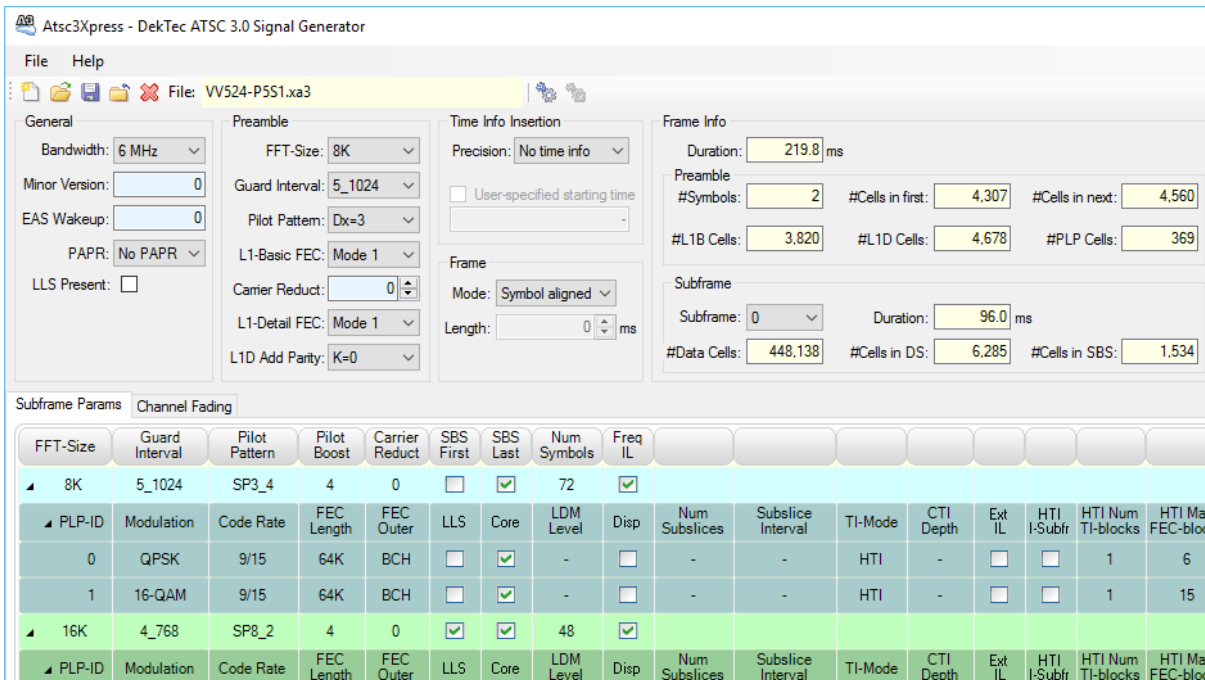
Atsc3Xpress - DekTec ATSC 3.0 Signal Generator

File Help

File: VV524-P5S1.xa3

General
Bandwidth: 6 MHz
Minor Version: 0
EAS Wakeup: 0
PAPR: No PAPR
LLS Present:

Preamble
FFT-Size: 8K
Guard Interval: 5_1024
Pilot Pattern: Dx=3
L1-Basic FEC: Mode 1
Carrier Reduct: 0
L1-Detail FEC: Mode 1
L1D Add Parity: K=0

Time Info Insertion
Precision: No time info
User-specified starting time

Frame
Mode: Symbol aligned
Length: 0 ms

Frame Info
Duration: 219.8 ms
Preamble
#Symbols: 2
#Cells in first: 4,307
#Cells in next: 4,560
#L1B Cells: 3,820
#L1D Cells: 4,678
#PLP Cells: 369
Subframe
Subframe: 0
Duration: 96.0 ms
#Data Cells: 448,138
#Cells in DS: 6,285
#Cells in SBS: 1,534

Subframe Params | Channel Fading

| FFT-Size | Guard Interval | Pilot Pattern | Pilot Boost | Carrier Reduct | SBS First | SBS Last | Num Symbols | Freq IL | | | | | | | | |
|---|---|---|---|---|---|---|---|---|---|---|---|---|---|---|---|---|
| 8K | 5_1024 | SP3_4 | 4 | 0 | ☐ | ☑ | 72 | ☑ | | | | | | | | |
| PLP-ID | Modulation | Code Rate | FEC Length | FEC Outer | LLS | Core | LDM Level | Disp | Num Subslices | Subslice Interval | TI-Mode | CTI Depth | Ext IL | HTI I-Subfr | HTI Num TI-blocks | HTI Ma FEC-bloc |
| 0 | QPSK | 9/15 | 64K | BCH | ☐ | ☑ | - | ☐ | - | - | HTI | - | ☐ | ☐ | 1 | 6 |
| 1 | 16-QAM | 9/15 | 64K | BCH | ☐ | ☑ | - | ☐ | - | - | HTI | - | ☐ | ☐ | 1 | 15 |
| 16K | 4_768 | SP8_2 | 4 | 0 | ☑ | ☑ | 48 | ☑ | | | | | | | | |
| PLP-ID | Modulation | Code Rate | FEC Length | FEC Outer | LLS | Core | LDM Level | Disp | Num Subslices | Subslice Interval | TI-Mode | CTI Depth | Ext IL | HTI I-Subfr | HTI Num TI-blocks | HTI Ma FEC-bloc |